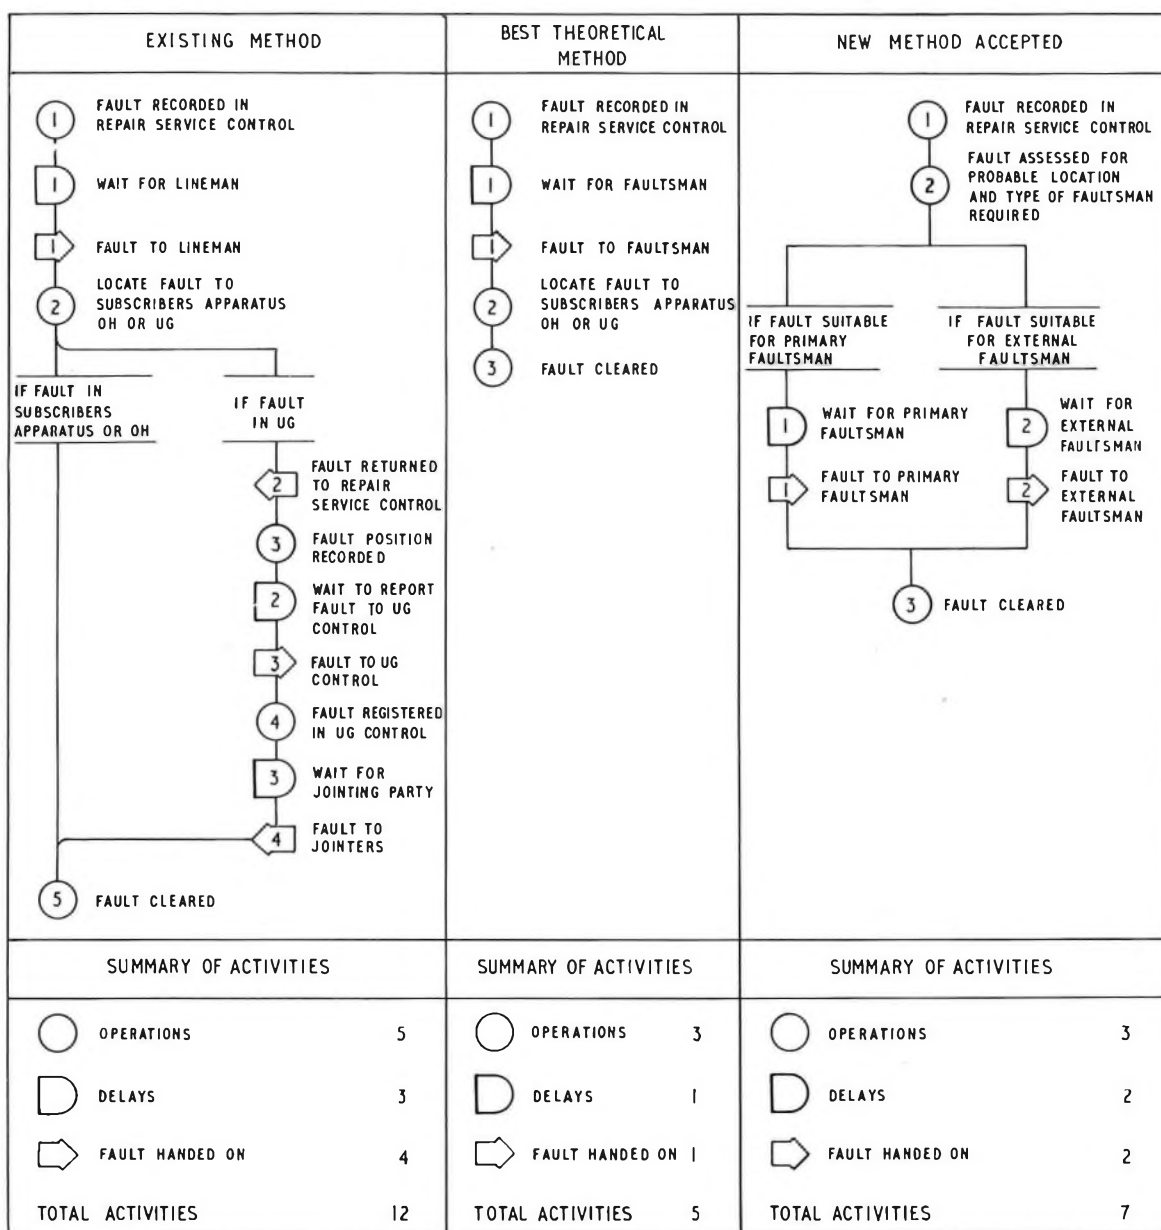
| EXISTING METHOD | BEST THEORETICAL METHOD | NEW METHOD ACCEPTED |
|---|---|---|

1 FAULT RECORDED IN REPAIR SERVICE CONTROL

1 WAIT FOR LINEMAN

1 FAULT TO LINEMAN

2 LOCATE FAULT TO SUBSCRIBERS APPARATUS OH OR UG

IF FAULT IN SUBSCRIBERS APPARATUS OR OH

IF FAULT IN UG

2 FAULT RETURNED TO REPAIR SERVICE CONTROL

3 FAULT POSITION RECORDED

2 WAIT TO REPORT FAULT TO UG CONTROL

3 FAULT TO UG CONTROL

4 FAULT REGISTERED IN UG CONTROL

3 WAIT FOR JOINTING PARTY

4 FAULT TO JOINTERS

5 FAULT CLEARED

1 FAULT RECORDED IN REPAIR SERVICE CONTROL

1 WAIT FOR FAULTSMAN

1 FAULT TO FAULTSMAN

2 LOCATE FAULT TO SUBSCRIBERS APPARATUS OH OR UG

3 FAULT CLEARED

1 FAULT RECORDED IN REPAIR SERVICE CONTROL

2 FAULT ASSESSED FOR PROBABLE LOCATION AND TYPE OF FAULTSMAN REQUIRED

IF FAULT SUITABLE FOR PRIMARY FAULTSMAN

IF FAULT SUITABLE FOR EXTERNAL FAULTSMAN

1 WAIT FOR PRIMARY FAULTSMAN

2 WAIT FOR EXTERNAL FAULTSMAN

1 FAULT TO PRIMARY FAULTSMAN

2 FAULT TO EXTERNAL FAULTSMAN

3 FAULT CLEARED

| SUMMARY OF ACTIVITIES | | SUMMARY OF ACTIVITIES | | SUMMARY OF ACTIVITIES | |
|---|---|---|---|---|---|
| OPERATIONS | 5 | OPERATIONS | 3 | OPERATIONS | 3 |
| DELAYS | 3 | DELAYS | 1 | DELAYS | 2 |
| FAULT HANDED ON | 4 | FAULT HANDED ON | 1 | FAULT HANDED ON | 2 |
| TOTAL ACTIVITIES | 12 | TOTAL ACTIVITIES | 5 | TOTAL ACTIVITIES | 7 |